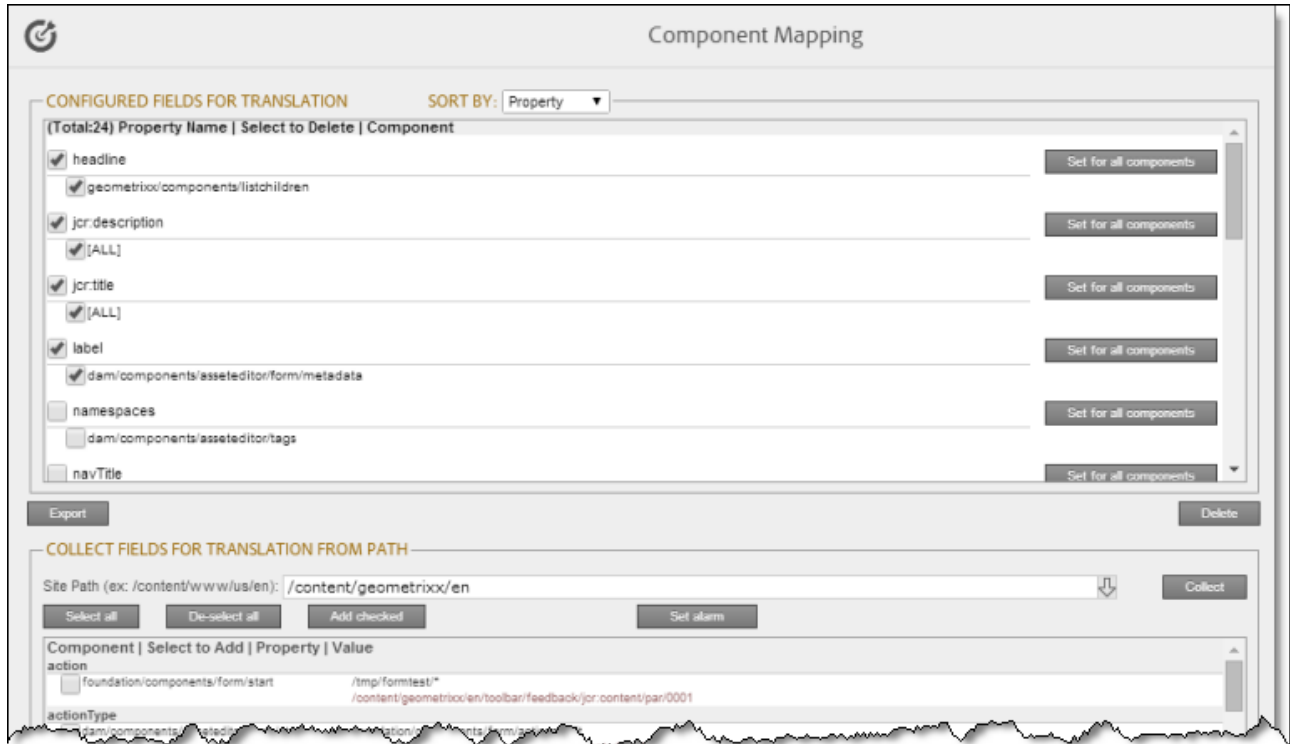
Component Mapping

CONFIGURED FIELDS FOR TRANSLATION SORT BY: Property

(Total:24) Property Name | Select to Delete | Component

headline
Set for all components
geometrixx/components/listchildren

jcr:description
Set for all components
[ALL]

jcr:title
Set for all components
[ALL]

label
Set for all components
dam/components/asseteditor/form/metadata

namespaces
Set for all components
dam/components/asseteditor/tags

navTitle
Set for all components

Export

Delete

COLLECT FIELDS FOR TRANSLATION FROM PATH

Site Path (ex: /content/www/us/en): /content/geometrixx/en

Collect

Select all De-select all Add checked Set alarm

Component | Select to Add | Property | Value

action
foundation/components/form/start /tmp/formtest/*
/content/geometrixx/en/toolbar/feedback/jcr:content/par/0001

actionType
dam/components/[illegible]